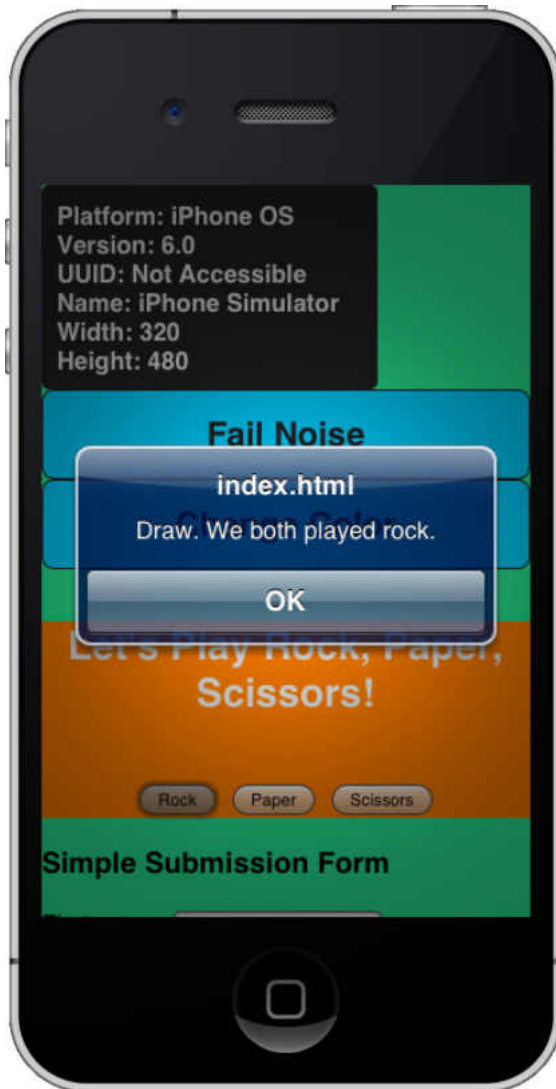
Platform: iPhone OS
Version: 6.0
UUID: Not Accessible
Name: iPhone Simulator
Width: 320
Height: 480

Fail Noise

index.html
Draw. We both played rock.
OK

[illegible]

Let's Play Rock, Paper, Scissors!

Rock Paper Scissors

Simple Submission Form

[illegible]